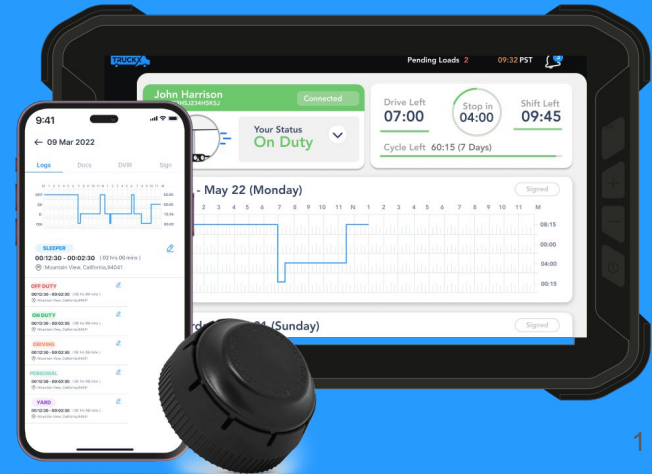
TRUCKY

Pending Loads 2 09:32 PST

John Harrison
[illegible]H5KSJ

Connected

Your Status
On Duty

Drive Left
07:00

Stop in
04:00

Shift Left
09:45

Cycle Left 60:15 (7 Days)

- May 22 (Monday)

Signed

2 3 4 5 6 7 8 9 10 11 N 1 2 3 4 5 6 7 8 9 10 11 M

08:15
00:00
04:00
00:15

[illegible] (Sunday)

Signed

9:41

← 09 Mar 2022

Logs Docs DVIR Sign

SLEEPER
00:12:30 - 00:02:30 (02 hrs 00 mins)
Mountain View, California,94041

OFF DUTY
00:12:30 - 00:02:30
Mountain View, California,94041

ON DUTY
00:12:30 - 00:02:30
Mountain View, California,94041

DRIVING
00:12:30 - 00:02:30
Mountain View, California,94041

PERSONAL
00:12:30 - 00:02:30
Mountain View, California,94041

YARD
00:12:30 - 00:02:30
Mountain View, California,94041

1